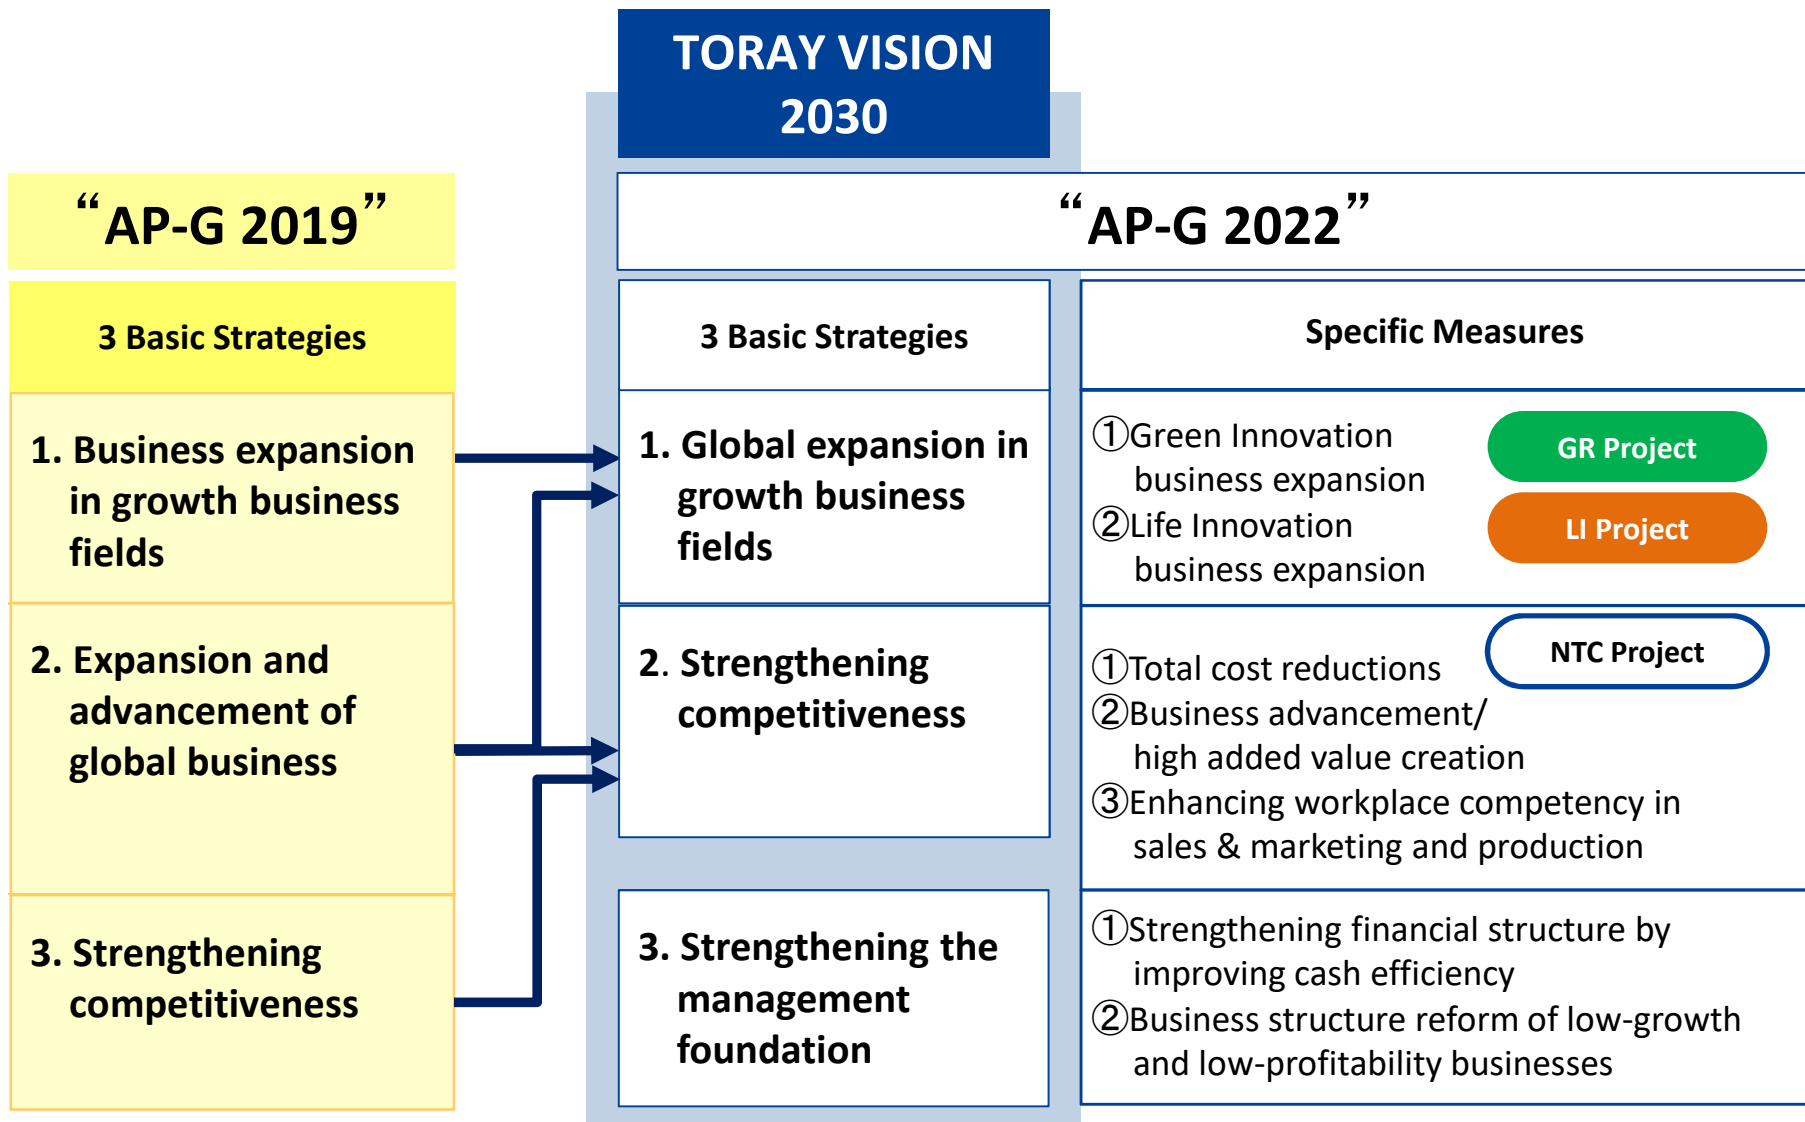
TORAY VISION 2030

“AP-G 2019”

3 Basic Strategies

1. Business expansion in growth business fields

2. Expansion and advancement of global business

3. Strengthening competitiveness

“AP-G 2022”

3 Basic Strategies

1. Global expansion in growth business fields

2. Strengthening competitiveness

3. Strengthening the management foundation

Specific Measures

①Green Innovation business expansion
②Life Innovation business expansion

GR Project

LI Project

NTC Project

①Total cost reductions
②Business advancement/ high added value creation
③Enhancing workplace competency in sales & marketing and production

①Strengthening financial structure by improving cash efficiency
②Business structure reform of low-growth and low-profitability businesses